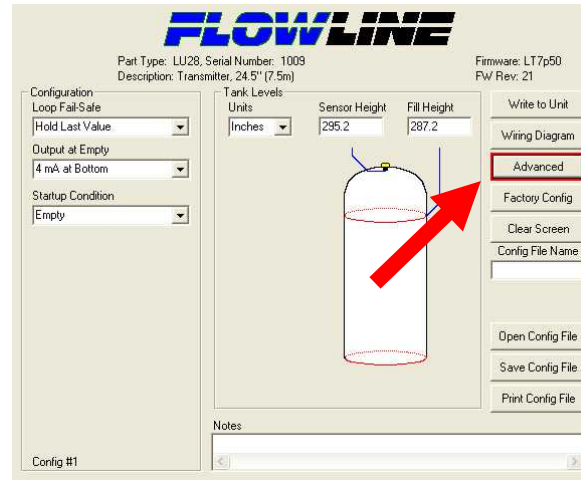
FLOWLINE

Part Type: LU28, Serial Number: 1009
Description: Transmitter, 24.5" (7.5m)

Firmware: LT7p50
FW Rev: 21

Configuration
Loop Fail-Safe
Hold Last Value
Output at Empty
4 mA at Bottom
Startup Condition
Empty

Tank Levels
Units
Inches
Sensor Height
295.2
Fill Height
287.2

Write to Unit
Wiring Diagram
Advanced
Factory Config
Clear Screen
Config File Name

Open Config File
Save Config File
Print Config File

Notes

Config #1